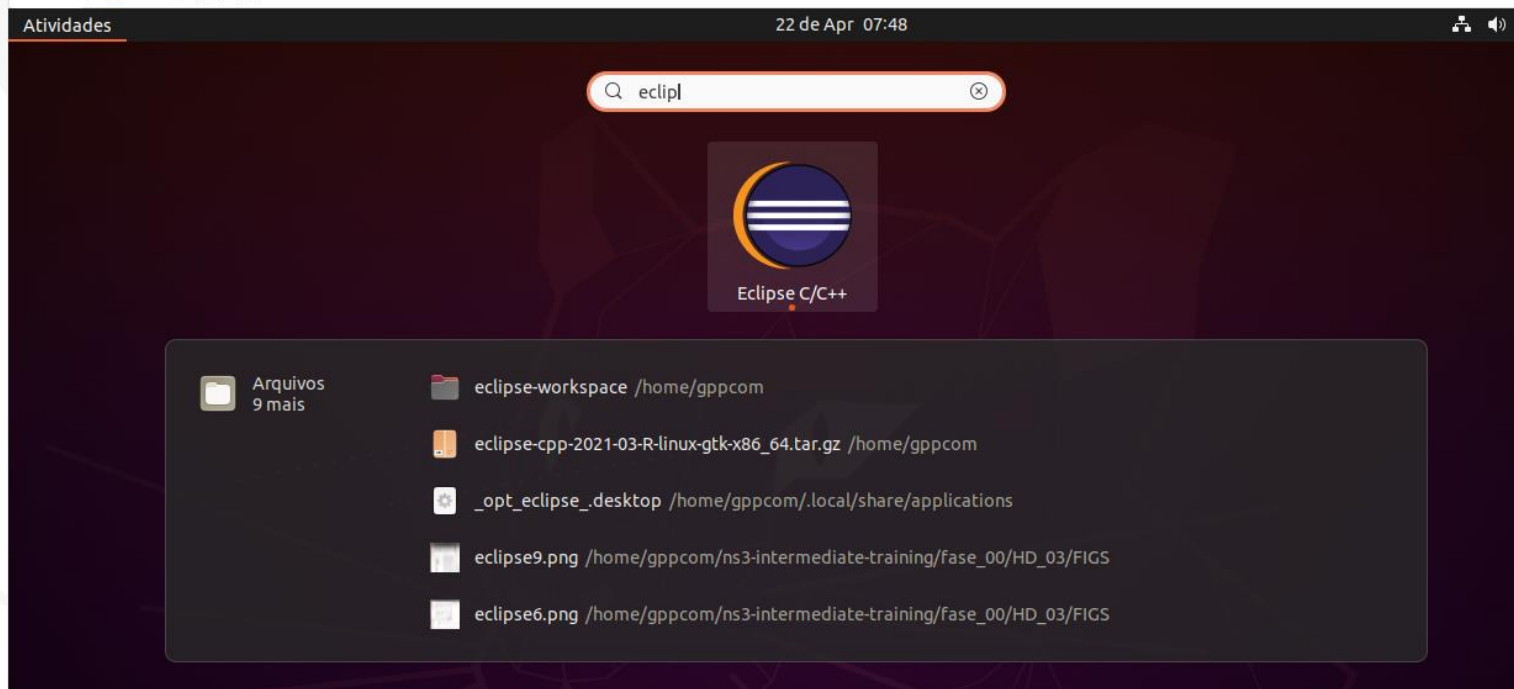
Atividades

22 de Apr 07:48

eclip

Eclipse C/C++

Arquivos
9 mais

eclipse-workspace /home/gppcom

eclipse-cpp-2021-03-R-linux-gtk-x86_64.tar.gz /home/gppcom

_opt_eclipse_.desktop /home/gppcom/.local/share/applications

eclipse9.png /home/gppcom/ns3-intermediate-training/fase_00/HD_03/FIGS

eclipse6.png /home/gppcom/ns3-intermediate-training/fase_00/HD_03/FIGS